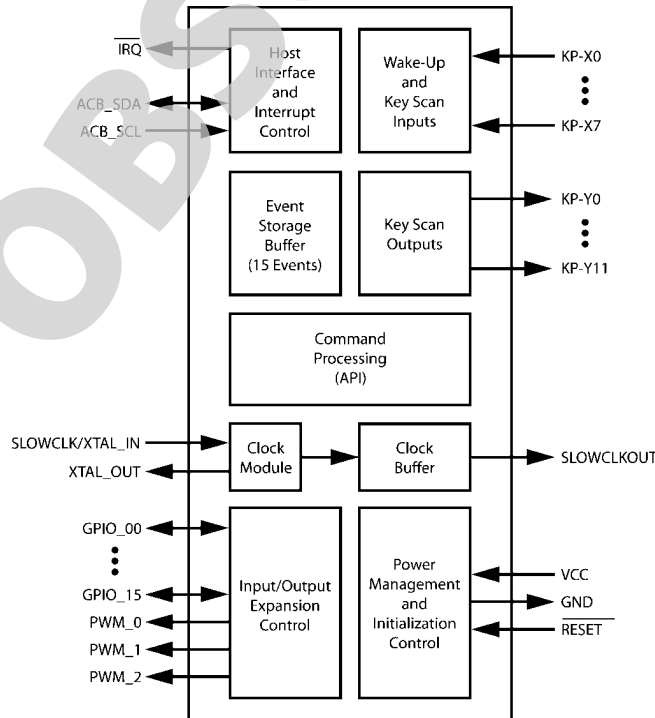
$\overline{\text{IRQ}}$

ACB_SDA

ACB_SCL

Host Interface and Interrupt Control

Wake-Up and Key Scan Inputs

KP-X0

KP-X7

Event Storage Buffer (15 Events)

Key Scan Outputs

KP-Y0

KP-Y11

Command Processing (API)

SLOWCLK/XTAL_IN

XTAL_OUT

Clock Module

Clock Buffer

SLOWCLKOUT

GPIO_00

GPIO_15

PWM_0

PWM_1

PWM_2

Input/Output Expansion Control

Power Management and Initialization Control

VCC

GND

$\overline{\text{RESET}}$